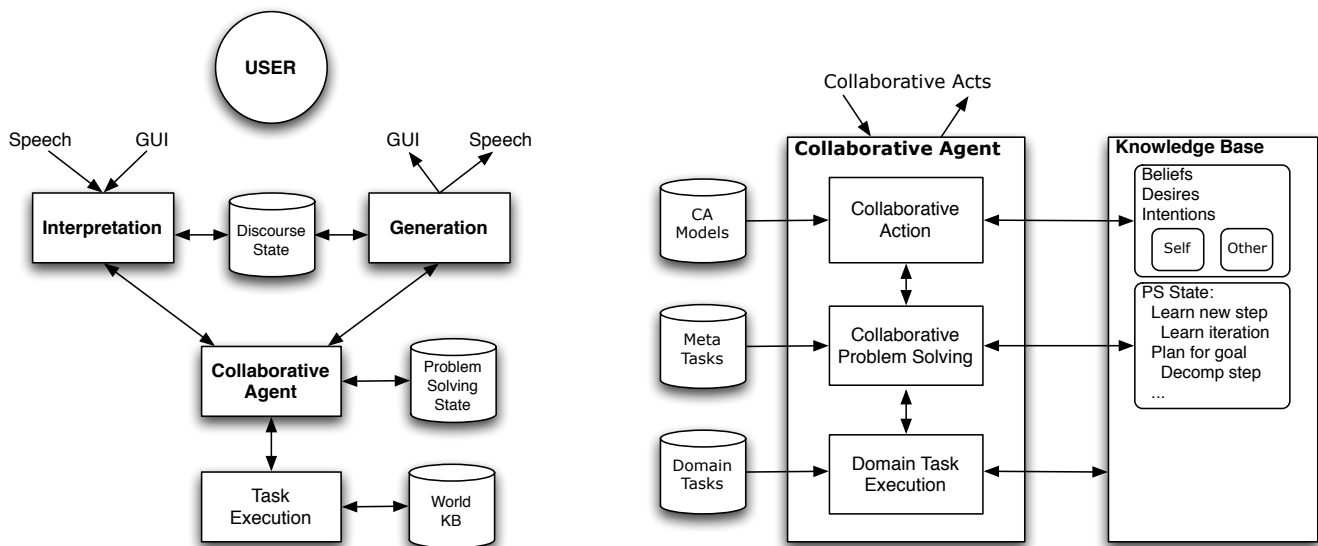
USER

Speech
GUI
GUI
Speech

Interpretation
Discourse State
Generation

Collaborative Agent
Problem Solving State

Task Execution
World KB

Collaborative Acts

Collaborative Agent
CA Models
Collaborative Action
Meta Tasks
Collaborative Problem Solving
Domain Tasks
Domain Task Execution

Knowledge Base
Beliefs
Desires
Intentions
Self
Other

PS State:
Learn new step
Learn iteration
Plan for goal
Decomp step
...